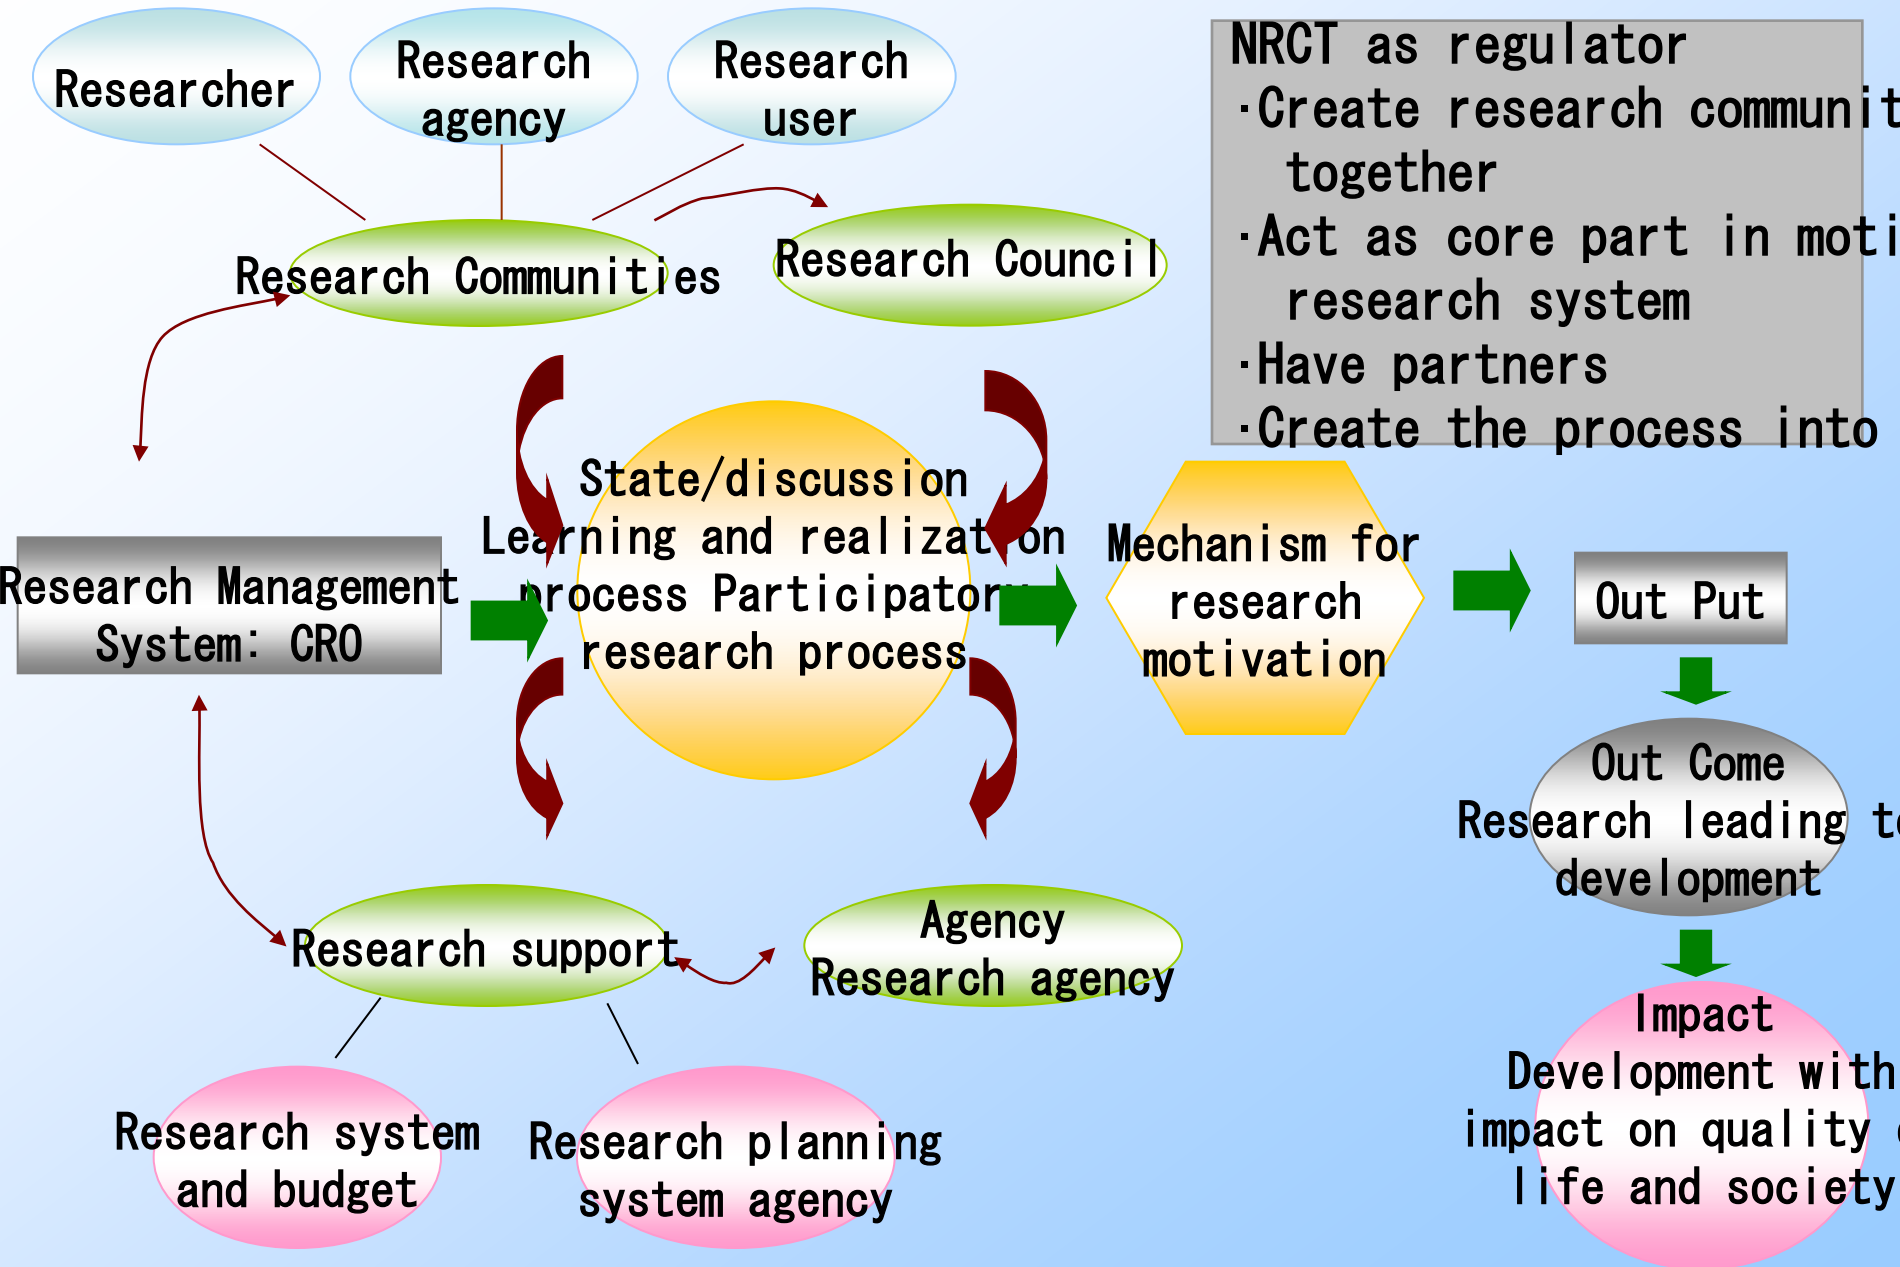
Researcher

Research agency

Research user

NRCT as regulator
·Create research communit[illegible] together
·Act as core part in moti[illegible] research system
·Have partners
·Create the process into

Research Communities

Research Council

State/discussion Learning and realization process Participatory research process

Research Management System: CRO

Mechanism for research motivation

Out Put

Out Come Research leading t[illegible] development

Research support

Agency Research agency

Research system and budget

Research planning system agency

Impact Development with impact on quality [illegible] life and society